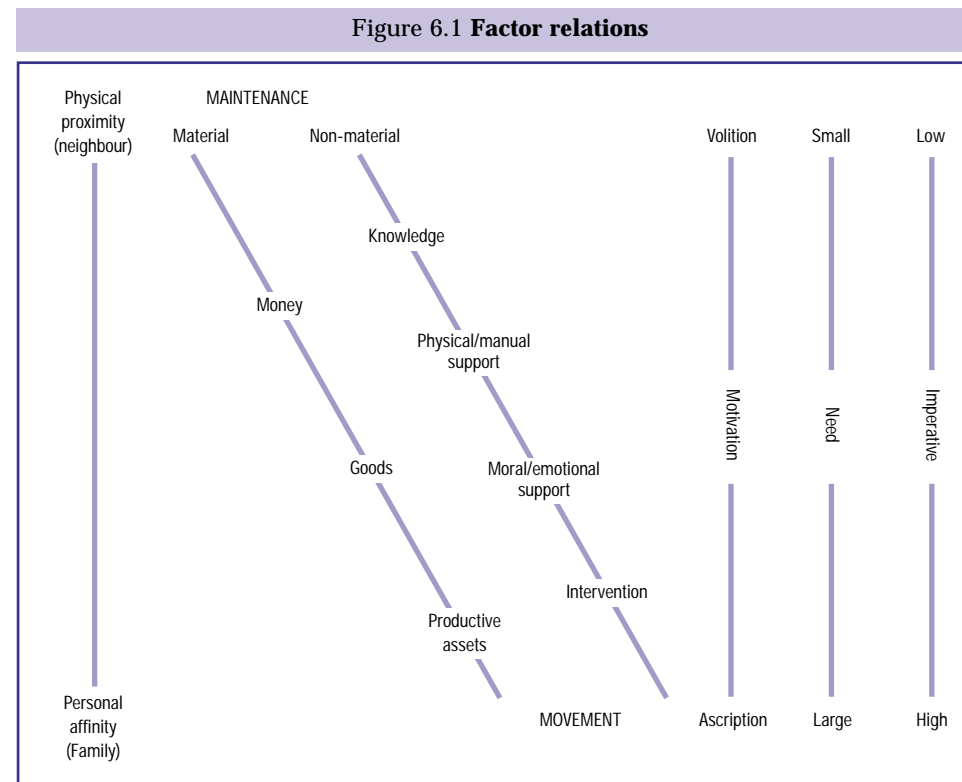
Figure 6.1 **Factor relations**

Physical proximity (neighbour)

MAINTENANCE

Material

Non-material

Volition

Small

Low

Knowledge

Money

Physical/manual support

Motivation

Need

Imperative

Goods

Moral/emotional support

Intervention

Productive assets

Personal affinity (Family)

MOVEMENT

Ascription

Large

High